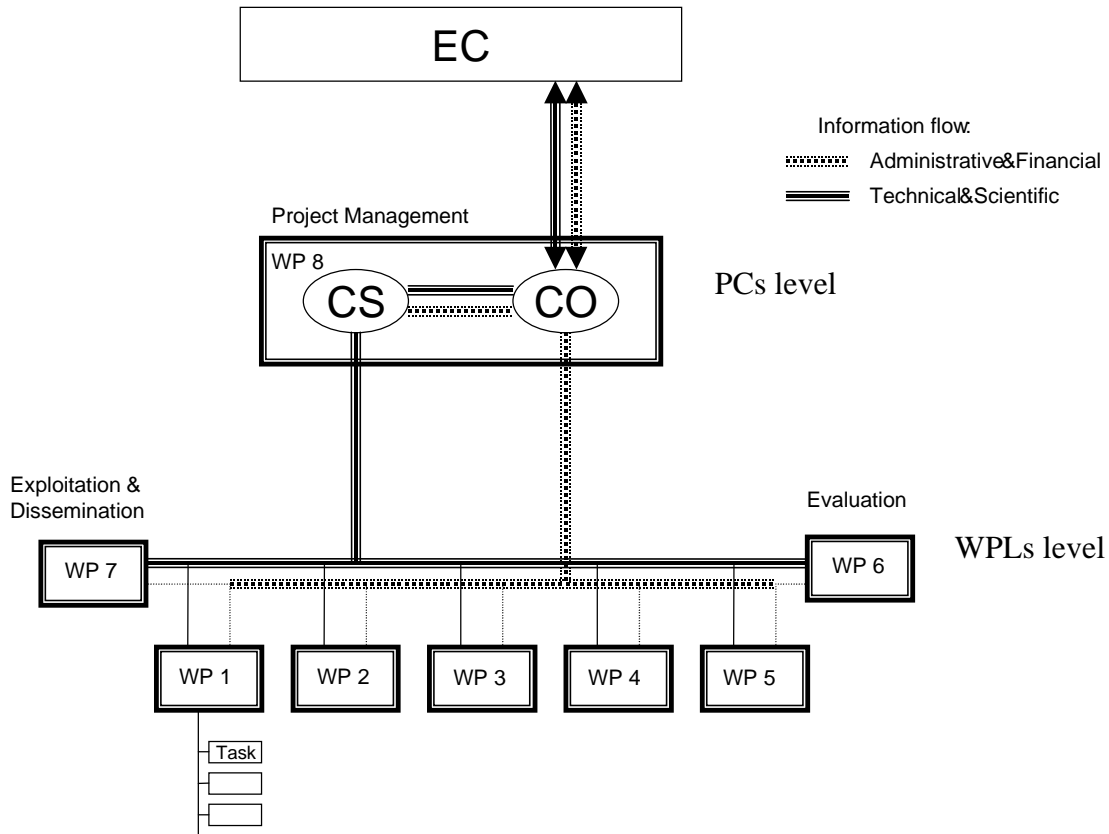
EC

Information flow:

Administrative&Financial

Technical&Scientific

Project Management

WP 8

CS

CO

PCs level

Exploitation & Dissemination

Evaluation

WP 7

WP 6

WPLs level

WP 1

WP 2

WP 3

WP 4

WP 5

Task